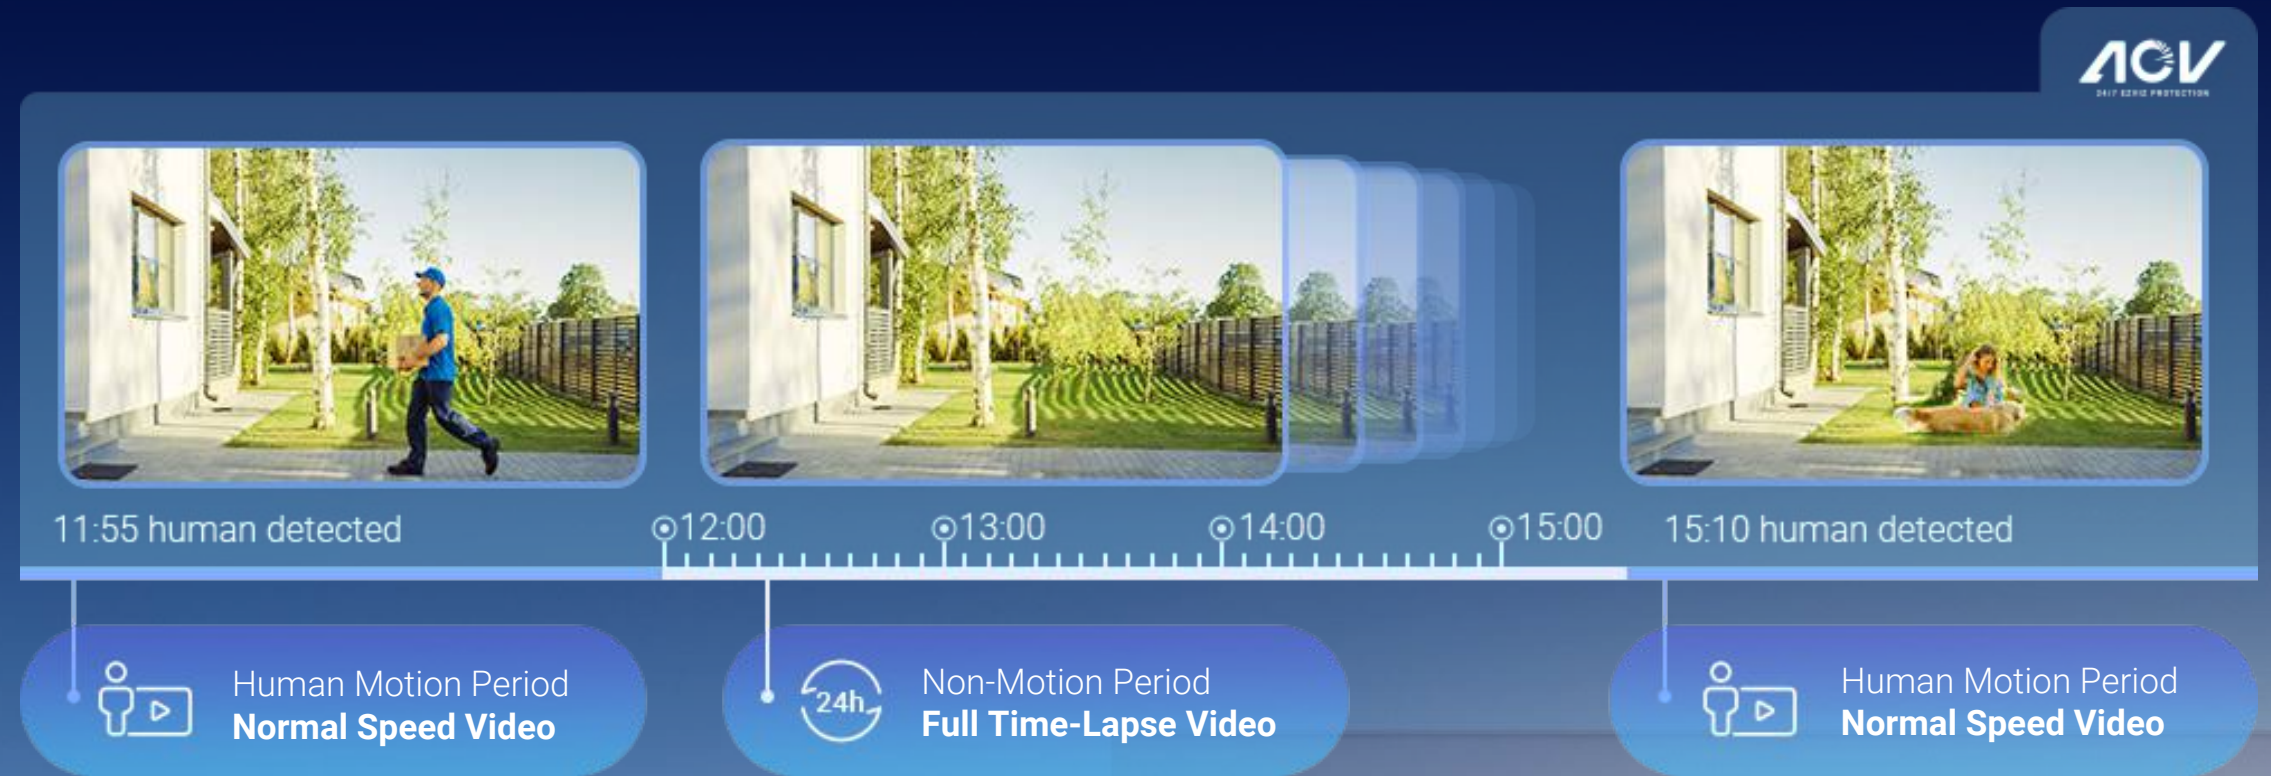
ACV
24/7 EZVIZ PROTECTION

11:55 human detected

12:00

13:00

14:00

15:00

15:10 human detected

Human Motion Period
**Normal Speed Video**

24h

Non-Motion Period
**Full Time-Lapse Video**

Human Motion Period
**Normal Speed Video**